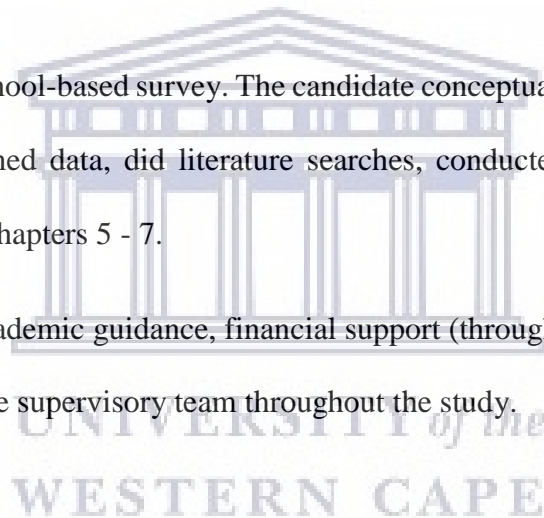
hool-based survey. The candidate conceptua

ned data, did literature searches, conducte

hapters 5 - 7.

ademic guidance, financial support (throug

e supervisory team throughout the study.

UNIVERSITY of the

WESTERN CAPE